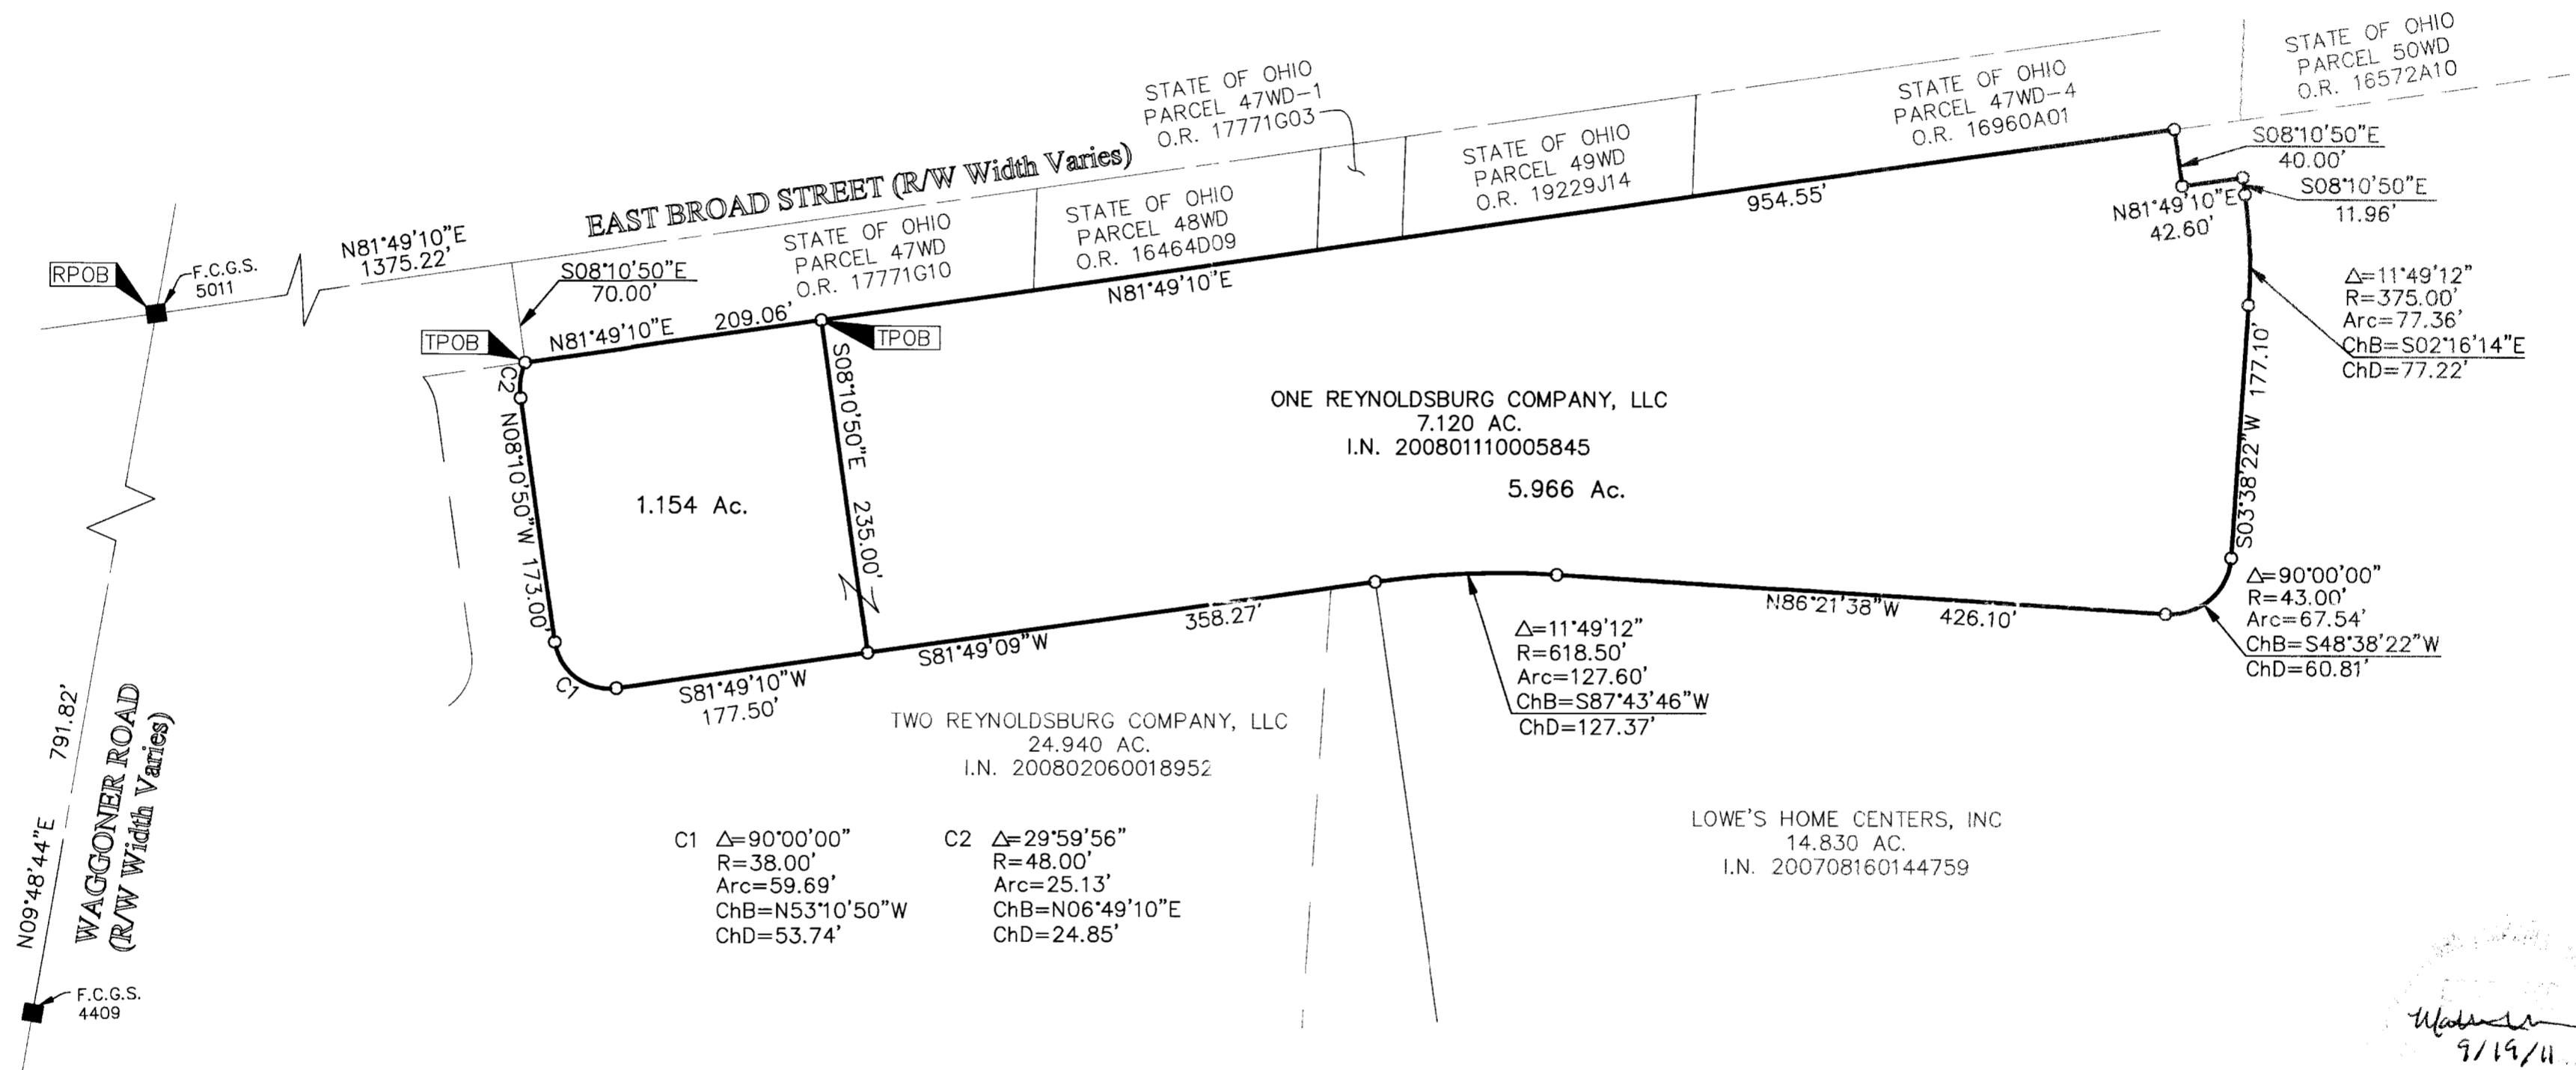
STATE OF OHIO
PARCEL 47WD-1
O.R. 17771G03

STATE OF OHIO
PARCEL 47WD-4
O.R. 16960A01

STATE OF OHIO
PARCEL 50WD
O.R. 16572A10

EAST BROAD STREET (R/W Width Varies)

STATE OF OHIO
PARCEL 49WD
O.R. 19229J14

STATE OF OHIO
PARCEL 48WD
O.R. 16464D09

STATE OF OHIO
PARCEL 47WD
O.R. 17771G10

S08°10'50"E
40.00'

S08°10'50"E
11.96'

N81°49'10"E
42.60'

954.55'

N81°49'10"E
1375.22'

RPOB

F.C.G.S.
5011

S08°10'50"E
70.00'

N81°49'10"E

TPOB

N81°49'10"E 209.06'

TPOB

$\Delta$=11°49'12"
R=375.00'
Arc=77.36'
ChB=S02°16'14"E
ChD=77.22'

C2

N08°10'50"W 173.00'

S08°10'50"E 235.00'

ONE REYNOLDSBURG COMPANY, LLC
7.120 AC.
I.N. 200801110005845

1.154 Ac.

5.966 Ac.

177.10'

S03°38'22"W

$\Delta$=90°00'00"
R=43.00'
Arc=67.54'
ChB=S48°38'22"W
ChD=60.81'

N86°21'38"W 426.10'

358.27'

S81°49'09"W

$\Delta$=11°49'12"
R=618.50'
Arc=127.60'
ChB=S87°43'46"W
ChD=127.37'

C1

S81°49'10"W
177.50'

TWO REYNOLDSBURG COMPANY, LLC
24.940 AC.
I.N. 200802060018952

791.82'

N09°48'44"E

WAGGONER ROAD
(R/W Width Varies)

C1 $\Delta$=90°00'00"
R=38.00'
Arc=59.69'
ChB=N53°10'50"W
ChD=53.74'

C2 $\Delta$=29°59'56"
R=48.00'
Arc=25.13'
ChB=N06°49'10"E
ChD=24.85'

LOWE'S HOME CENTERS, INC
14.830 AC.
I.N. 200708160144759

F.C.G.S.
4409

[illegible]
9/19/11